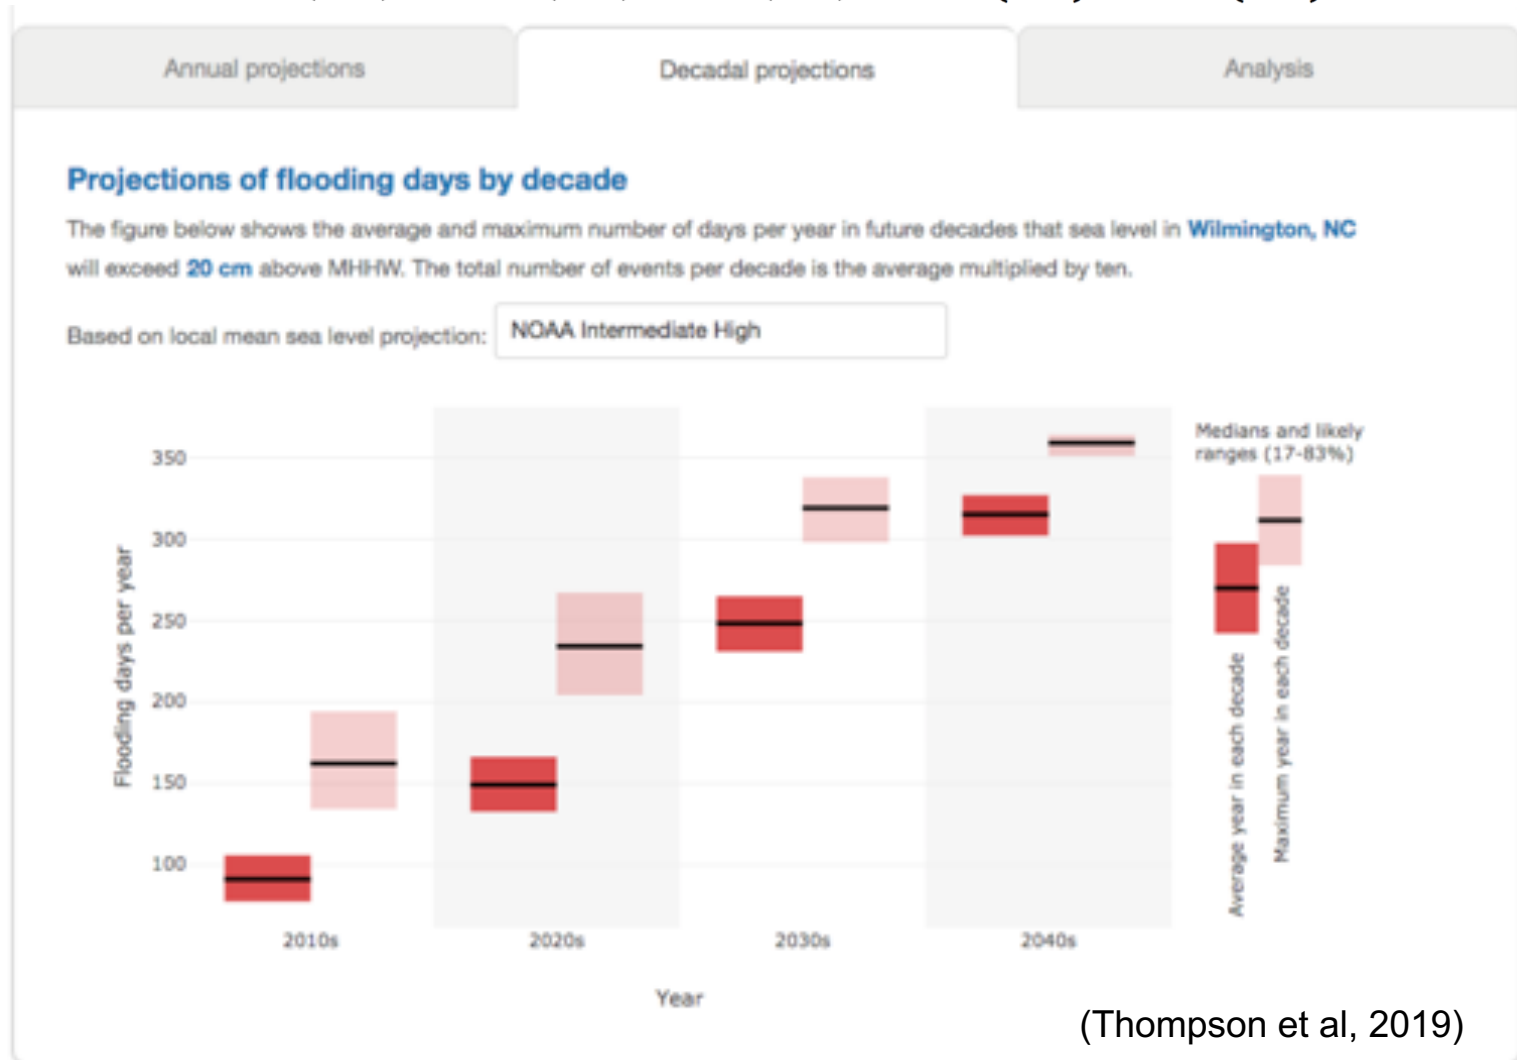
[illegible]

Annual projections | Decadal projections | Analysis

Projections of flooding days by decade

The figure below shows the average and maximum number of days per year in future decades that sea level in Wilmington, NC will exceed 20 cm above MHHW. The total number of events per decade is the average multiplied by ten.

Based on local mean sea level projection: NOAA Intermediate High

Medians and likely ranges (17-83%)

350
300
250
200
150
100

Flooding days per year

Average year in each decade
Maximum year in each decade

2010s
2020s
2030s
2040s

Year

(Thompson et al, 2019)